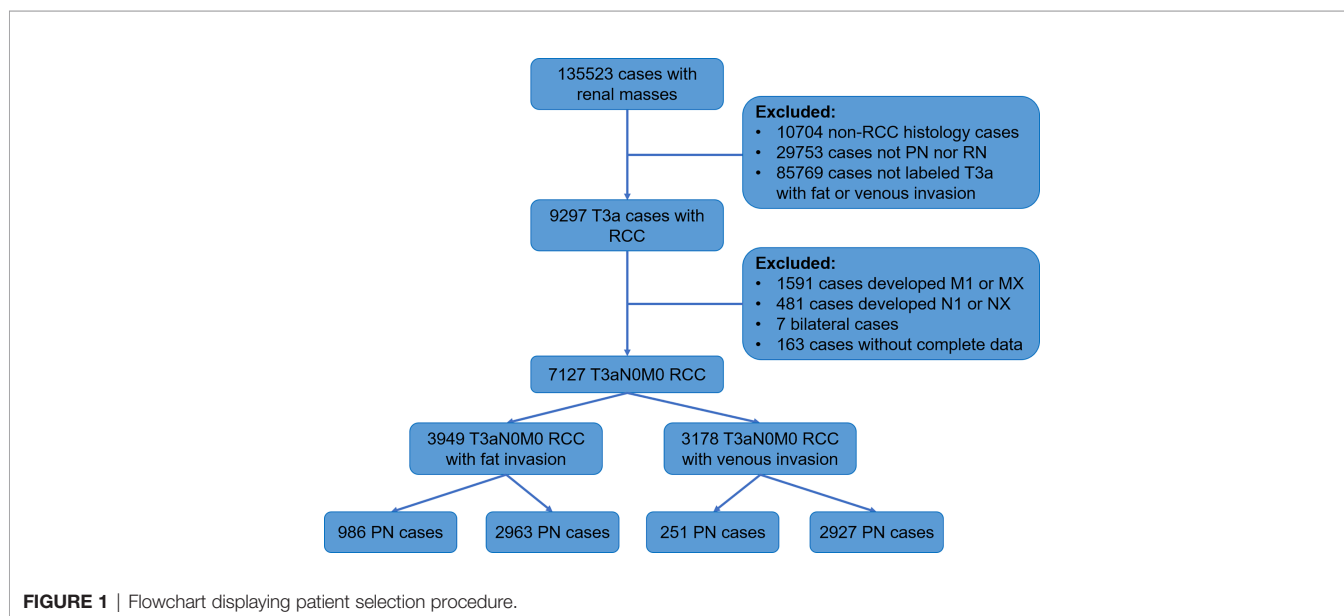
135523 cases with renal masses

Excluded:
• 10704 non-RCC histology cases
• 29753 cases not PN nor RN
• 85769 cases not labeled T3a with fat or venous invasion

9297 T3a cases with RCC

Excluded:
• 1591 cases developed M1 or MX
• 481 cases developed N1 or NX
• 7 bilateral cases
• 163 cases without complete data

7127 T3aN0M0 RCC

3949 T3aN0M0 RCC with fat invasion

3178 T3aN0M0 RCC with venous invasion

986 PN cases

2963 PN cases

251 PN cases

2927 PN cases

FIGURE 1 | Flowchart displaying patient selection procedure.